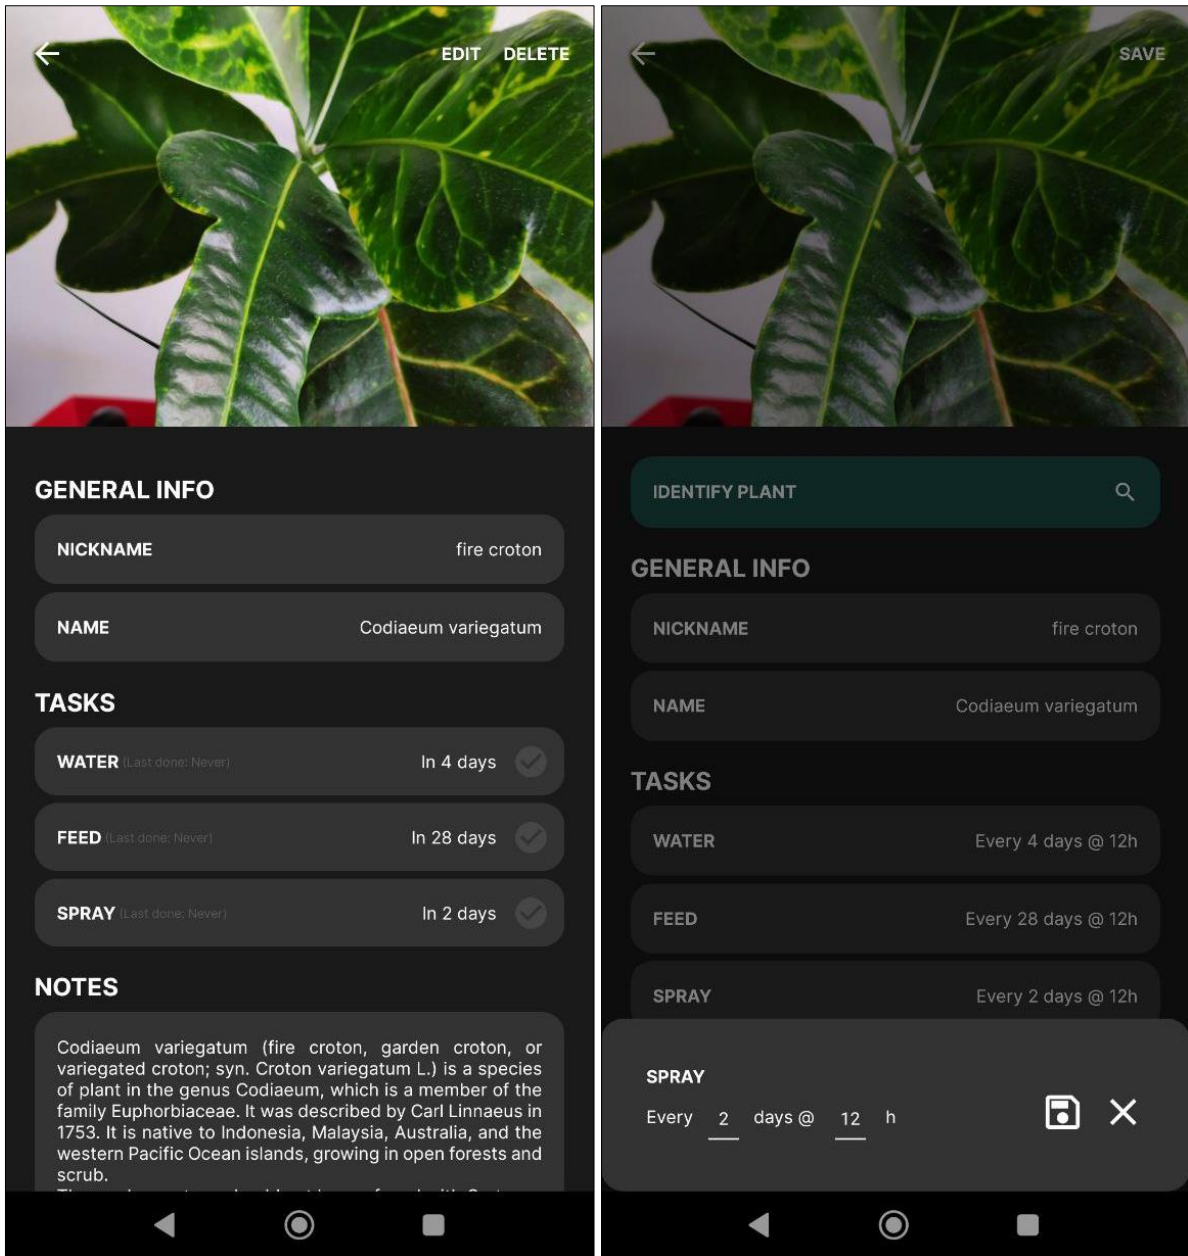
EDIT DELETE

GENERAL INFO

NICKNAME fire croton

NAME Codiaeum variegatum

TASKS

WATER (Last done: Never) In 4 days

FEED (Last done: Never) In 28 days

SPRAY (Last done: Never) In 2 days

NOTES

Codiaeum variegatum (fire croton, garden croton, or variegated croton; syn. Croton variegatum L.) is a species of plant in the genus Codiaeum, which is a member of the family Euphorbiaceae. It was described by Carl Linnaeus in 1753. It is native to Indonesia, Malaysia, Australia, and the western Pacific Ocean islands, growing in open forests and scrub.

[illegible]

SAVE

IDENTIFY PLANT

GENERAL INFO

NICKNAME fire croton

NAME Codiaeum variegatum

TASKS

WATER Every 4 days @ 12h

FEED Every 28 days @ 12h

SPRAY Every 2 days @ 12h

SPRAY

Every 2 days @ 12 h